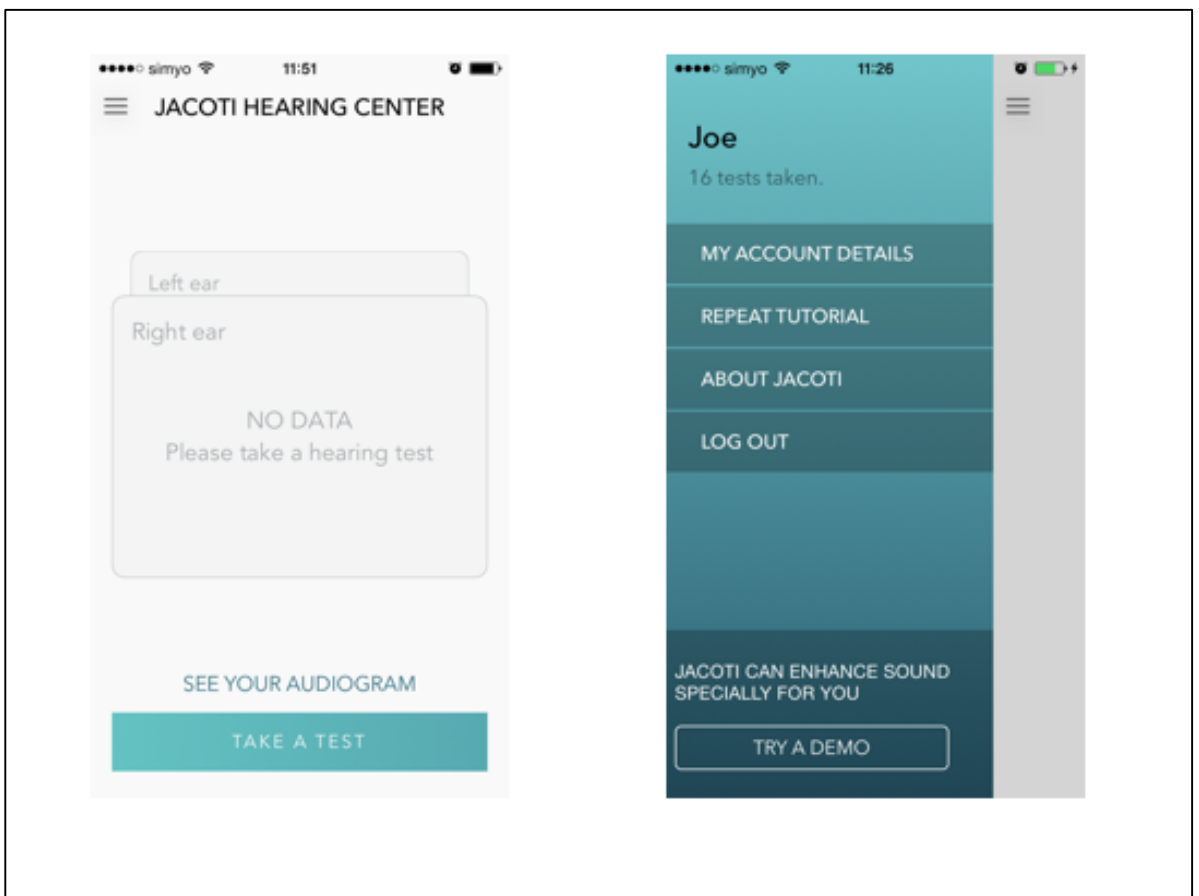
●●●●○ simyo 11:51

JACOTI HEARING CENTER

Left ear

Right ear

NO DATA
Please take a hearing test

SEE YOUR AUDIOGRAM

TAKE A TEST

●●●●○ simyo 11:26

Joe
16 tests taken.

MY ACCOUNT DETAILS

REPEAT TUTORIAL

ABOUT JACOTI

LOG OUT

JACOTI CAN ENHANCE SOUND SPECIALLY FOR YOU

TRY A DEMO